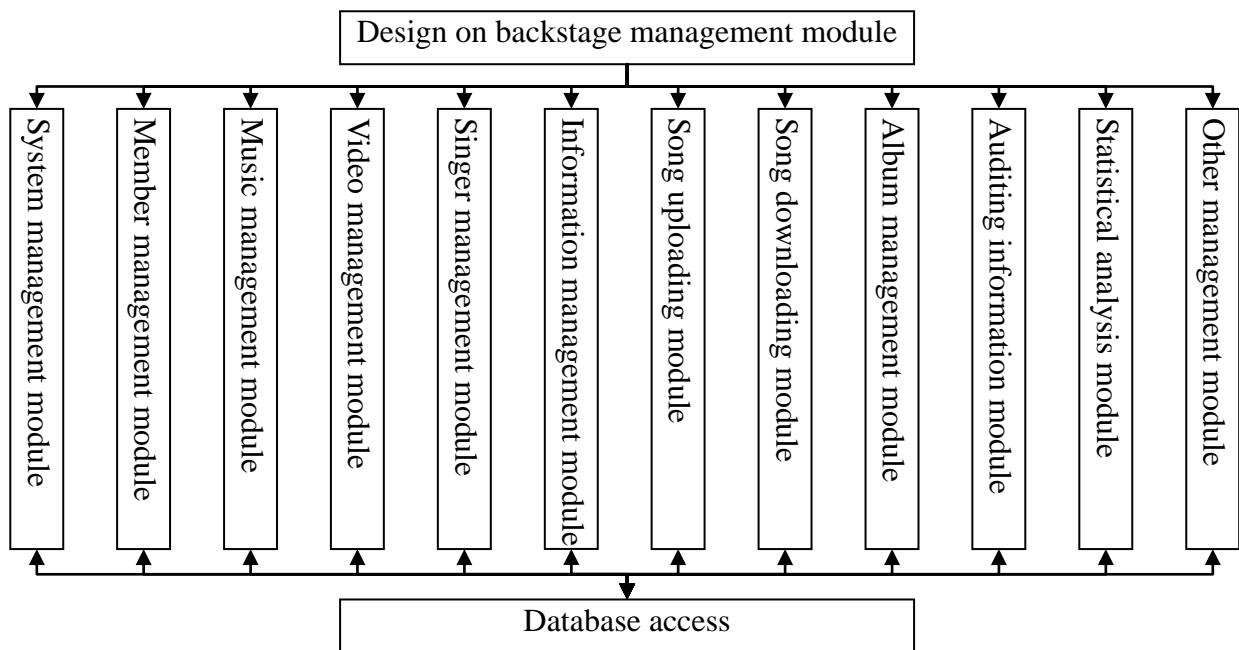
Design on backstage management module

System management module

Member management module

Music management module

Video management module

Singer management module

Information management module

Song uploading module

Song downloading module

Album management module

Auditing information module

Statistical analysis module

Other management module

Database access